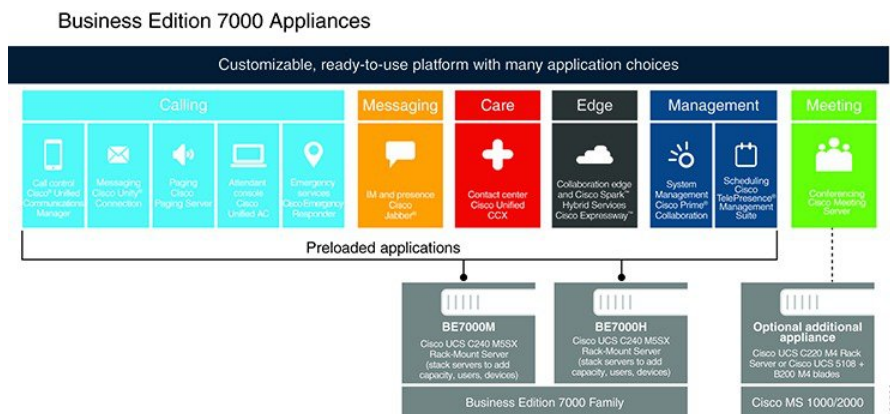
Business Edition 7000 Appliances

Customizable, ready-to-use platform with many application choices

Calling

Call control Cisco® Unified Communications Manager

Messaging Cisco Unity® Connection

Paging Cisco Paging Server

Attendant console Cisco Unified AC

Emergency services Cisco Emergency Responder

Messaging

IM and presence Cisco Jabber®

Care

Contact center Cisco Unified CCX

Edge

Collaboration edge and Cisco Spark™ Hybrid Services Cisco Expressway™

Management

System Management Cisco Prime® Collaboration

Scheduling Cisco TelePresence® Management Suite

Meeting

Conferencing Cisco Meeting Server

Preloaded applications

BE7000M

Cisco UCS C240 M5SX Rack-Mount Server (stack servers to add capacity, users, devices)

BE7000H

Cisco UCS C240 M5SX Rack-Mount Server (stack servers to add capacity, users, devices)

Optional additional appliance

Cisco UCS C220 M4 Rack Server or Cisco UCS 5108 + B200 M4 blades

Business Edition 7000 Family

Cisco MS 1000/2000